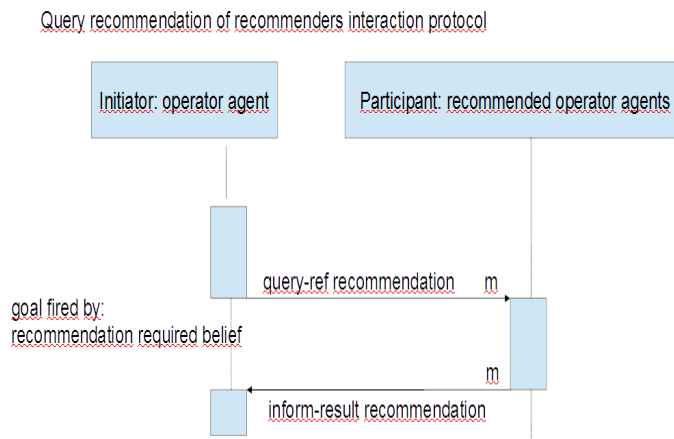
Query recommendation of recommenders interaction protocol

Initiator: operator agent

Participant: recommended operator agents

query-ref recommendation

m

goal fired by:
recommendation required belief

m

inform-result recommendation